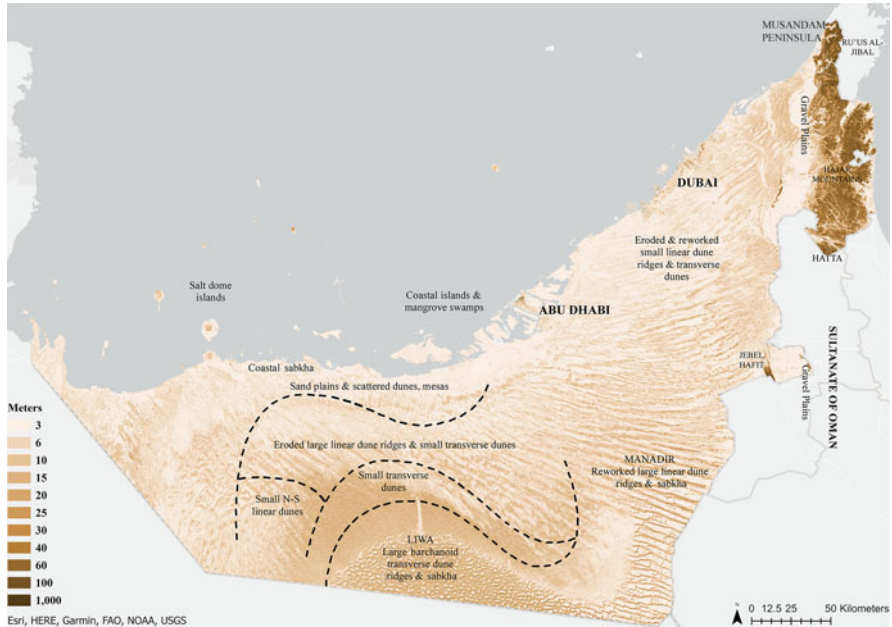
MUSANDAM PENINSULA

RU'US AL JIBAL

Gravel Plains

HAJAR MOUNTAINS

DUBAI

Eroded & reworked small linear dune ridges & transverse dunes

HATTA

Salt dome islands

Coastal islands & mangrove swamps

ABU DHABI

SULTANATE OF OMAN

JEBEL HAFIT

Gravel Plains

Coastal sabkha

Sand plains & scattered dunes, mesas

Eroded large linear dune ridges & small transverse dunes

MANADIR
Reworked large linear dune ridges & sabkha

Small transverse dunes

Small N-S linear dunes

LIWA
Large barchanoid transverse dune ridges & sabkha

Meters
3
6
10
15
20
25
30
40
60
100
1,000

Esri, HERE, Garmin, FAO, NOAA, USGS

N
0 12.5 25 50 Kilometers